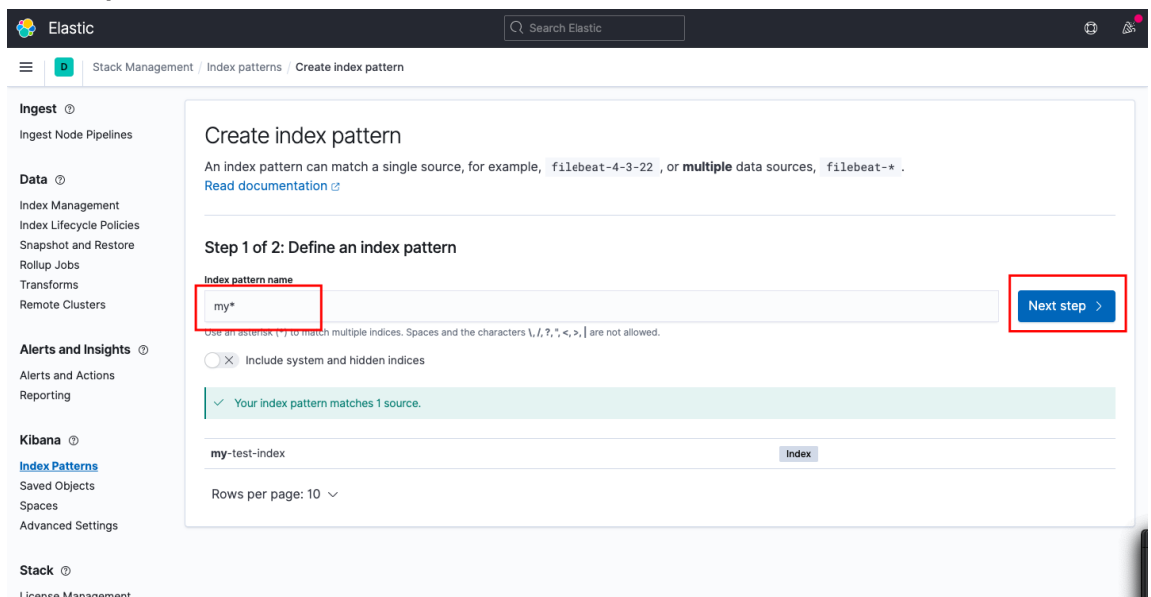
Elastic

Search Elastic

D

Stack Management / Index patterns / Create index pattern

Ingest

Ingest Node Pipelines

Data

Index Management
Index Lifecycle Policies
Snapshot and Restore
Rollup Jobs
Transforms
Remote Clusters

Alerts and Insights

Alerts and Actions
Reporting

Kibana

Index Patterns
Saved Objects
Spaces
Advanced Settings

Stack

License Management

Create index pattern

An index pattern can match a single source, for example, filebeat-4-3-22 , or **multiple** data sources, filebeat-* .
Read documentation

Step 1 of 2: Define an index pattern

Index pattern name

my*

Next step >

Use an asterisk (*) to match multiple indices. Spaces and the characters \, /, ?, ", <, >, | are not allowed.

Include system and hidden indices

Your index pattern matches 1 source.

| **my**-test-index | Index |
|---|---|

Rows per page: 10